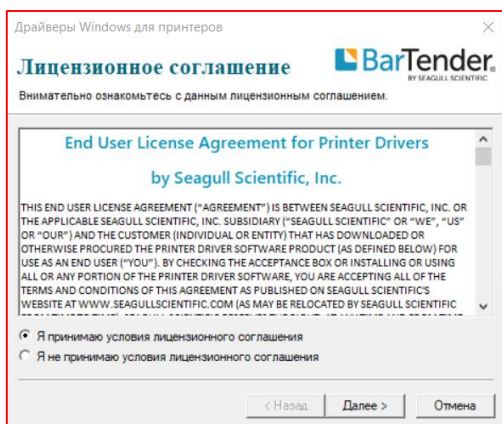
Драйверы Windows для принтеров

Лицензионное соглашение

BarTender
BY SEAGULL SCIENTIFIC

Внимательно ознакомьтесь с данным лицензионным соглашением.

End User License Agreement for Printer Drivers

by Seagull Scientific, Inc.

THIS END USER LICENSE AGREEMENT ("AGREEMENT") IS BETWEEN SEAGULL SCIENTIFIC, INC. OR THE APPLICABLE SEAGULL SCIENTIFIC, INC. SUBSIDIARY ("SEAGULL SCIENTIFIC" OR "WE", "US" OR "OUR") AND THE CUSTOMER (INDIVIDUAL OR ENTITY) THAT HAS DOWNLOADED OR OTHERWISE PROCURED THE PRINTER DRIVER SOFTWARE PRODUCT (AS DEFINED BELOW) FOR USE AS AN END USER ("YOU"). BY CHECKING THE ACCEPTANCE BOX OR INSTALLING OR USING ALL OR ANY PORTION OF THE PRINTER DRIVER SOFTWARE, YOU ARE ACCEPTING ALL OF THE TERMS AND CONDITIONS OF THIS AGREEMENT AS PUBLISHED ON SEAGULL SCIENTIFIC'S WEBSITE AT WWW.SEAGULLSCIENTIFIC.COM (AS MAY BE RELOCATED BY SEAGULL SCIENTIFIC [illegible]

Я принимаю условия лицензионного соглашения
Я не принимаю условия лицензионного соглашения

< Назад
Далее >
Отмена